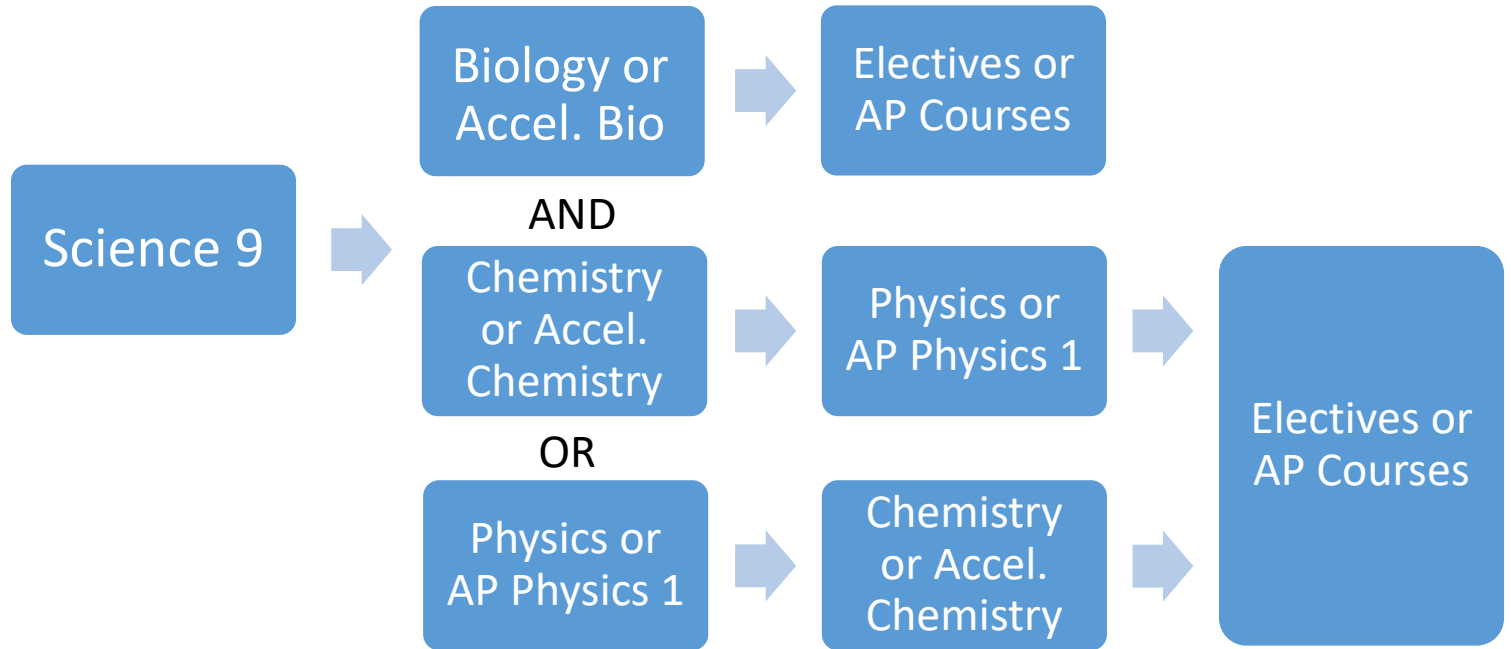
Science 9

Biology or Accel. Bio

Electives or AP Courses

AND

Chemistry or Accel. Chemistry

Physics or AP Physics 1

OR

Physics or AP Physics 1

Chemistry or Accel. Chemistry

Electives or AP Courses